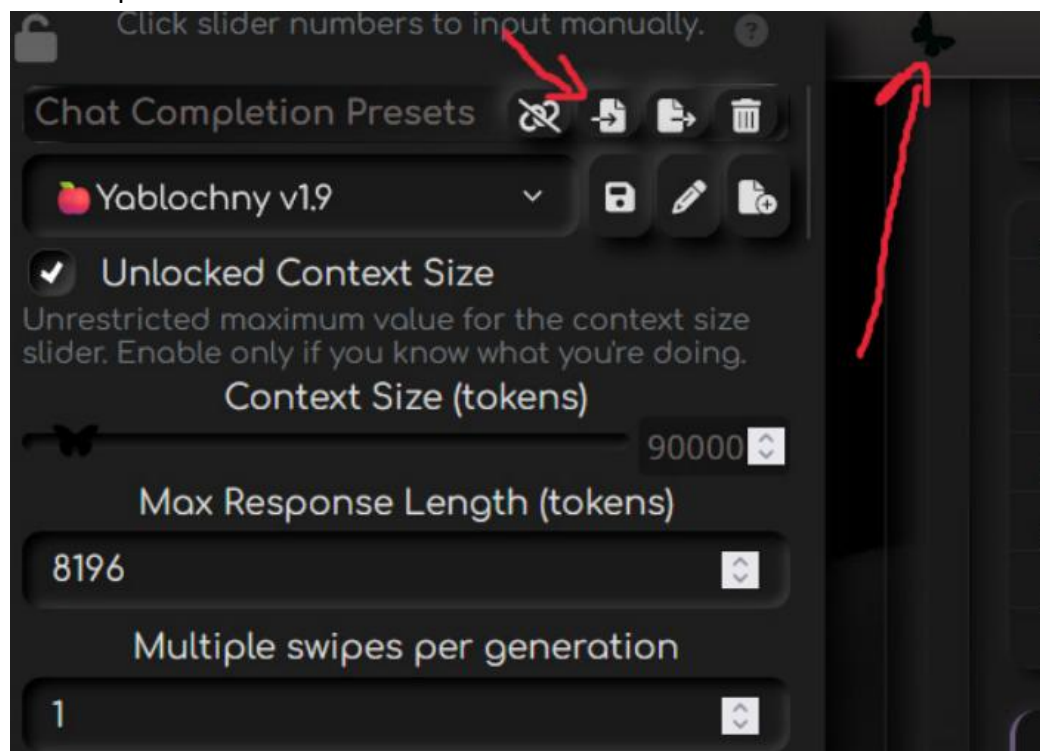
Click slider numbers to input manually. ?

Chat Completion Presets

Yablochny v1.9

Unlocked Context Size

Unrestricted maximum value for the context size slider. Enable only if you know what you're doing.

Context Size (tokens)

90000

Max Response Length (tokens)

8196

Multiple swipes per generation

1